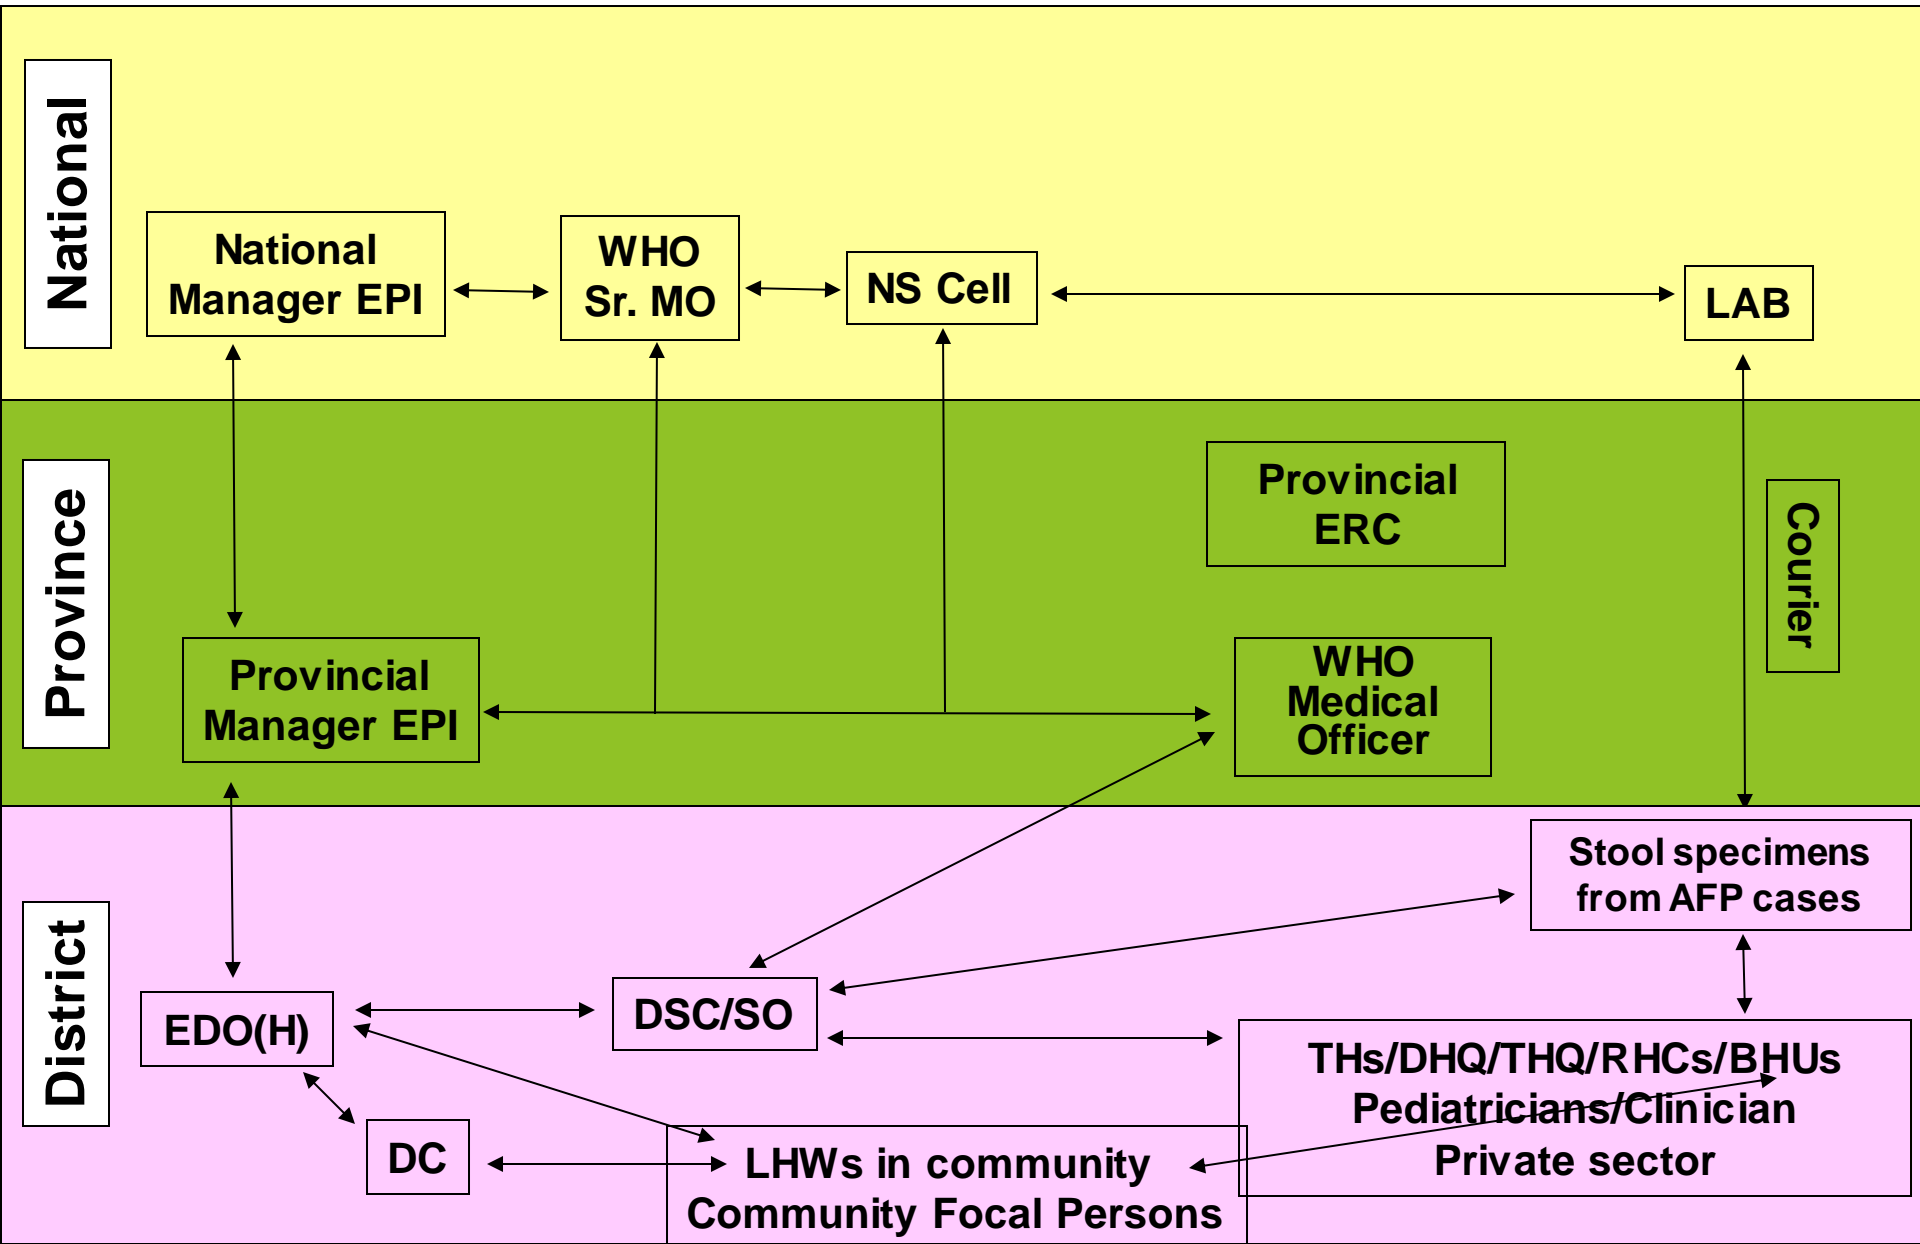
National

National Manager EPI

WHO Sr. MO

NS Cell

LAB

Province

Provincial ERC

Courier

Provincial Manager EPI

WHO Medical Officer

District

Stool specimens from AFP cases

EDO(H)

DSC/SO

THs/DHQ/THQ/RHCs/BHUs Pediatricians/Clinician Private sector

DC

LHWs in community Community Focal Persons